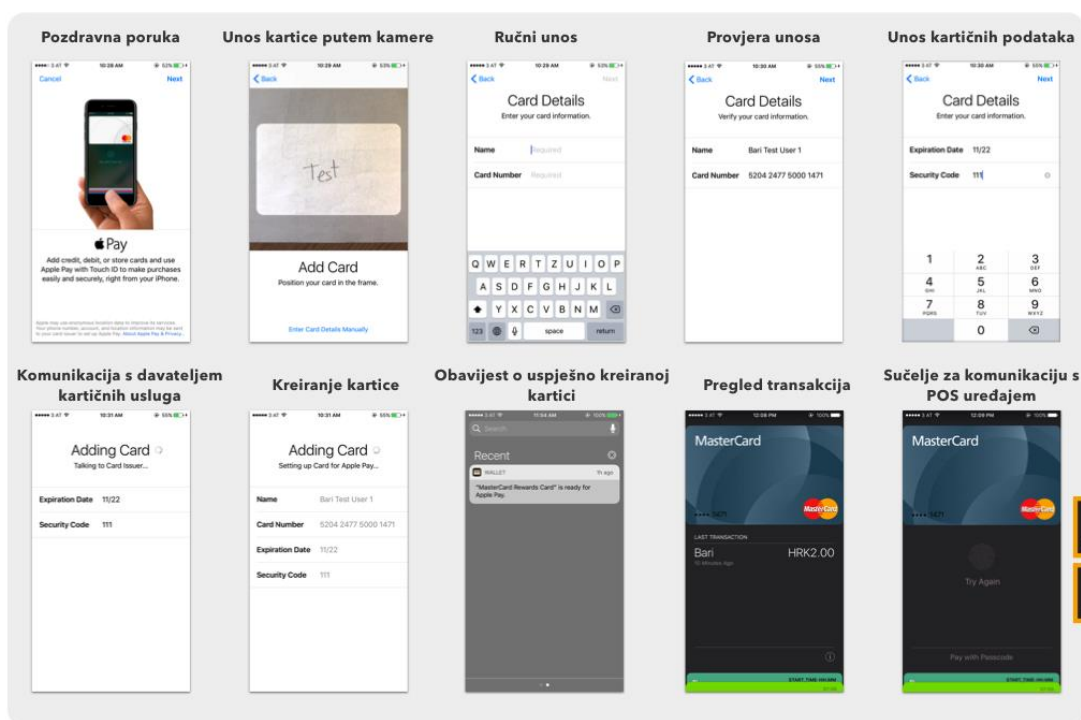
Pozdravna poruka

Cancel 10:28 AM Next

Pay

Add credit, debit, or store cards and use Apple Pay with Touch ID to make purchases easily and securely, right from your iPhone.

Unos kartice putem kamere

10:29 AM

Back

Test

Add Card

Position your card in the frame.

Enter Card Details Manually

Ručni unos

10:29 AM

Back Next

Card Details

Enter your card information.

Name Required

Card Number Required

Q W E R T Z U I O P

A S D F G H J K L

Y X C V B N M

123 space return

Provjera unosa

10:30 AM

Back Next

Card Details

Verify your card information.

Name Bari Test User 1

Card Number 5204 2477 5000 1471

Unos kartičnih podataka

10:30 AM

Back Next

Card Details

Enter your card information.

Expiration Date 11/22

Security Code 111

1 2 ABC 3 DEF

4 GHI 5 JKL 6 MNO

7 PQRS 8 TUV 9 WXYZ

0

Komunikacija s davateljem karitčnih usluga

10:31 AM

Adding Card

Talking to Card Issuer...

Expiration Date 11/22

Security Code 111

Kreiranje kartice

10:31 AM

Adding Card

Setting up Card for Apple Pay...

Name Bari Test User 1

Card Number 5204 2477 5000 1471

Expiration Date 11/22

Security Code 111

Obavijest o uspješno kreiranoj kartici

11:54 AM

Search

Recent

WALLET 1h ago

"MasterCard Rewards Card" is ready for Apple Pay.

Pregled transakcija

12:08 PM

MasterCard

•••• 1471

MasterCard

LAST TRANSACTION

Bari HRK2.00

Sučelje za komunikaciju s POS uređajem

12:09 PM

MasterCard

•••• 1471

MasterCard

Try Again

Pay with Passcode